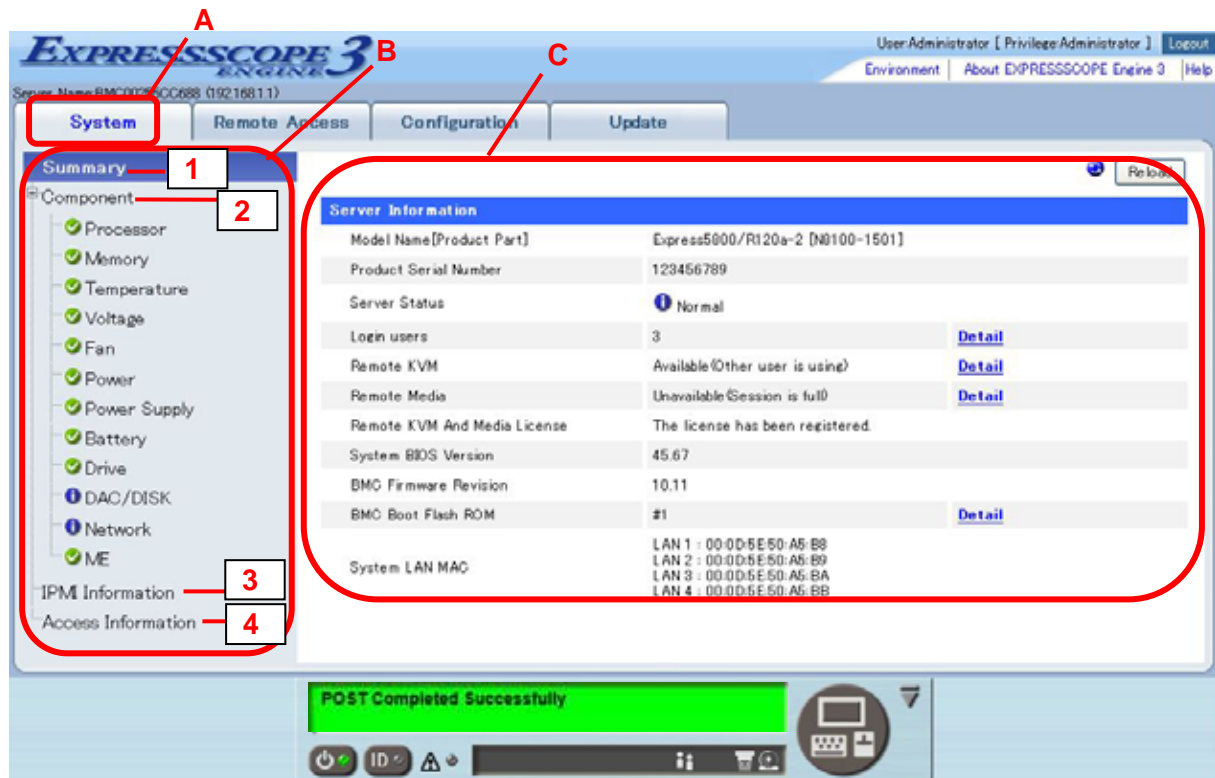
A

B

C

EXPRESSSCOPE ENGINE 3

User:Administrator [ Privilege:Administrator ] Logout

Environment | About EXPRESSSCOPE Engine 3 | Help

Server Name:BMC00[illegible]CC688 (192.168.1.1)

System | Remote Access | Configuration | Update

Summary 1

Component 2

Processor

Memory

Temperature

Voltage

Fan

Power

Power Supply

Battery

Drive

DAC/DISK

Network

ME

IPMI Information 3

Access Information 4

Reload

| Server Information | | |
|---|---|---|
| Model Name[Product Part] | Express5800/R120a-2 [N8100-1501] | |
| Product Serial Number | 123456789 | |
| Server Status | Normal | |
| Login users | 3 | Detail |
| Remote KVM | Available(Other user is using) | Detail |
| Remote Media | Unavailable(Session is full) | Detail |
| Remote KVM And Media License | The license has been registered. | |
| System BIOS Version | 45.67 | |
| BMC Firmware Revision | 10.11 | |
| BMC Boot Flash ROM | #1 | Detail |
| System LAN MAC | LAN 1 : 00:0D:5E:50:A5:B8 LAN 2 : 00:0D:5E:50:A5:B9 LAN 3 : 00:0D:5E:50:A5:BA LAN 4 : 00:0D:5E:50:A5:BB | |

POST Completed Successfully

ID